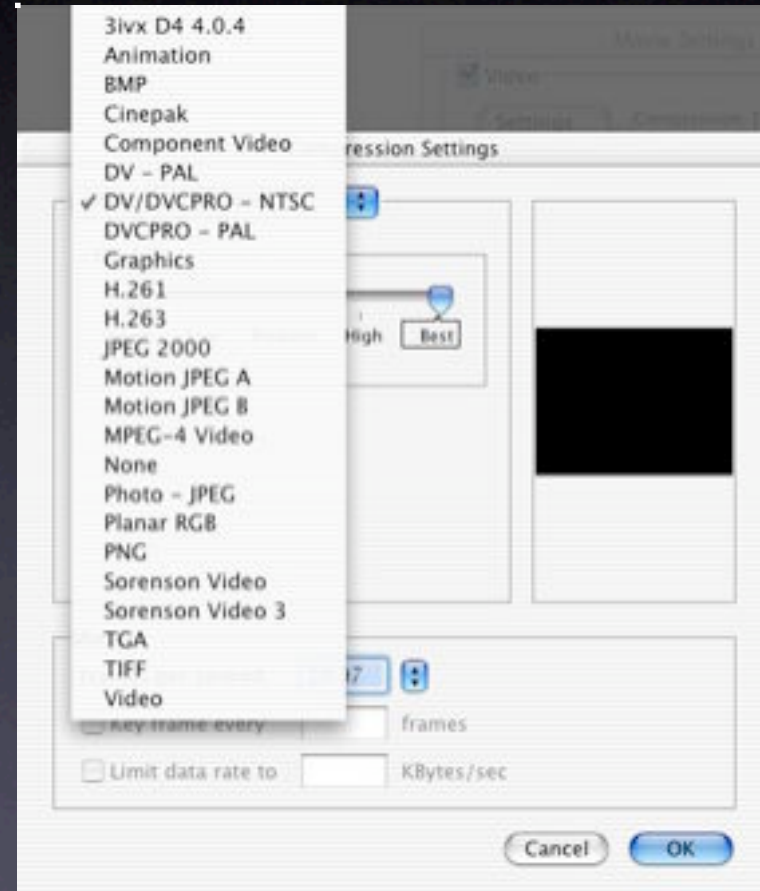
Movie Settings
Video
Settings
Compression
ression Settings

3ivx D4 4.0.4
Animation
BMP
Cinepak
Component Video
DV - PAL
✓ DV/DVCPRO - NTSC
DVCPRO - PAL
Graphics
H.261
H.263
JPEG 2000
Motion JPEG A
Motion JPEG B
MPEG-4 Video
None
Photo - JPEG
Planar RGB
PNG
Sorenson Video
Sorenson Video 3
TGA
TIFF
Video

High
Best

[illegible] 7
Key frame every
frames
Limit data rate to
KBytes/sec

Cancel
OK